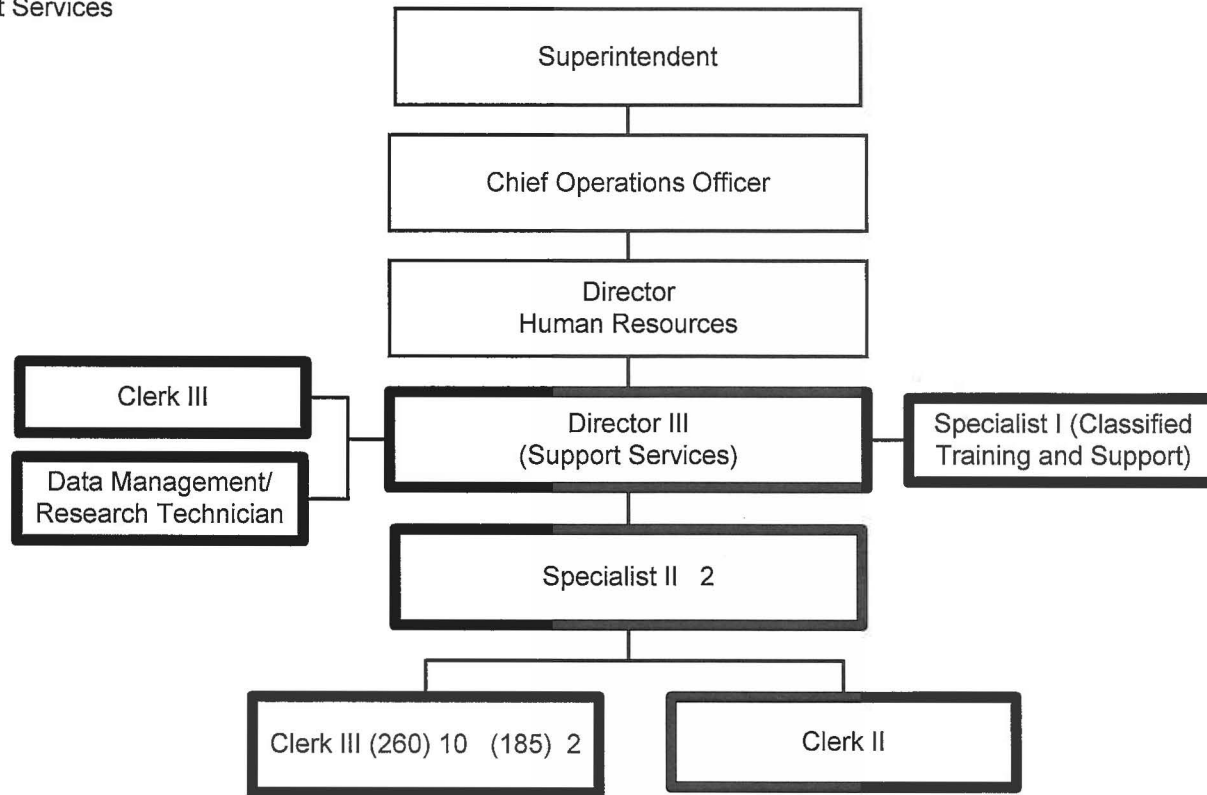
t Services

Superintendent

Chief Operations Officer

Director
Human Resources

Clerk III

Data Management/
Research Technician

Director III
(Support Services)

Specialist I (Classified
Training and Support)

Specialist II 2

Clerk III (260) 10 (185) 2

Clerk II